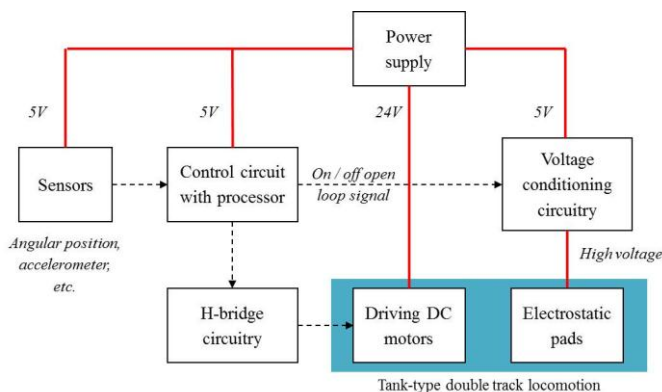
Power supply

5V

5V

24V

5V

Sensors

Control circuit with processor

On / off open loop signal

Voltage conditioning circuitry

Angular position, accelerometer, etc.

High voltage

H-bridge circuitry

Driving DC motors

Electrostatic pads

Tank-type double track locomotion